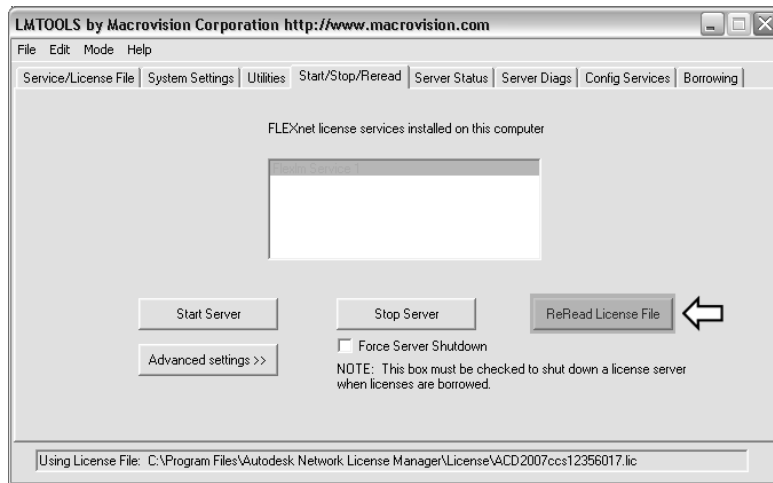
LMTOOLS by Macrovision Corporation http://www.macrovision.com

File Edit Mode Help

Service/License File | System Settings | Utilities | Start/Stop/Reread | Server Status | Server Diags | Config Services | Borrowing

FLEXnet license services installed on this computer

Flexlm Service 1

Start Server

Stop Server

ReRead License File

Force Server Shutdown

Advanced settings >>

NOTE: This box must be checked to shut down a license server when licenses are borrowed.

Using License File: C:\Program Files\Autodesk Network License Manager\License\ACD2007ccs12356017.lic